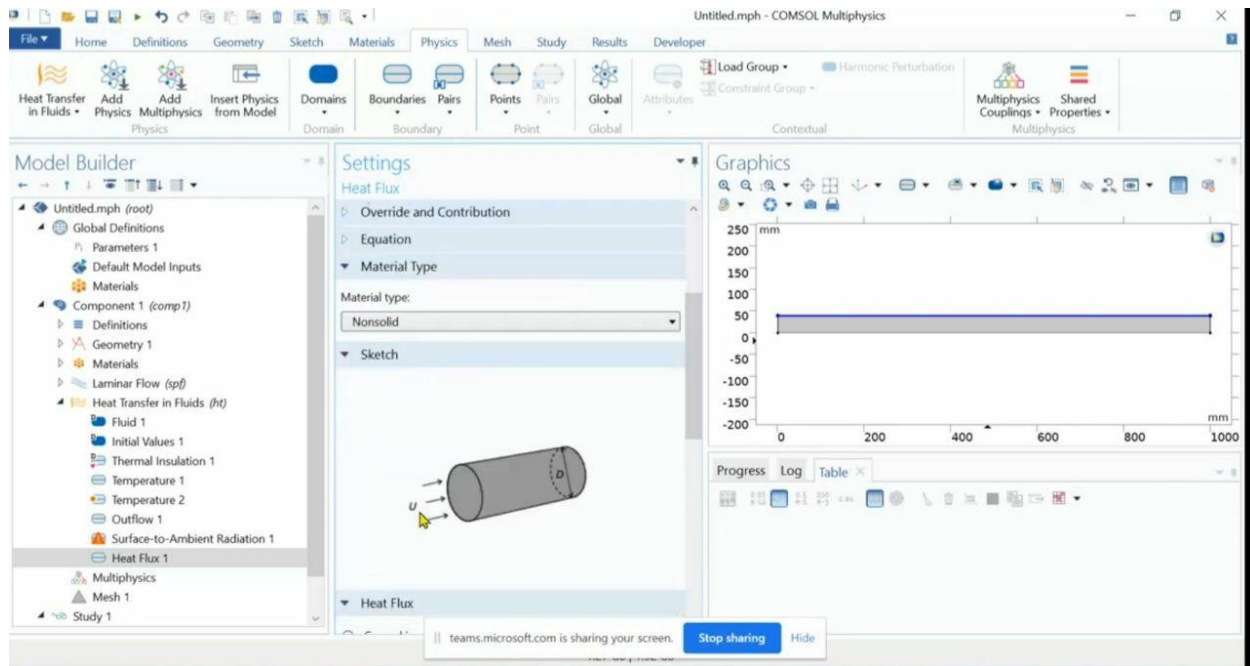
Untitled.mph - COMSOL Multiphysics

File ▾ Home Definitions Geometry Sketch Materials Physics Mesh Study Results Developer

Heat Transfer in Fluids ▾ Add Physics Add Multiphysics Insert Physics from Model
Physics
Domains
Domain
Boundaries Pairs
Boundary
Points Pairs
Point
Global
Global
Attributes
Load Group ▾
Constraint Group ▾
Harmonic Perturbation
Contextual
Multiphysics Couplings ▾ Shared Properties ▾
Multiphysics

Model Builder
Untitled.mph (root)
Global Definitions
Parameters 1
Default Model Inputs
Materials
Component 1 (comp1)
Definitions
Geometry 1
Materials
Laminar Flow (spf)
Heat Transfer in Fluids (ht)
Fluid 1
Initial Values 1
Thermal Insulation 1
Temperature 1
Temperature 2
Outflow 1
Surface-to-Ambient Radiation 1
Heat Flux 1
Multiphysics
Mesh 1
Study 1

Settings
Heat Flux
Override and Contribution
Equation
Material Type
Material type:
Nonsolid
Sketch
u
D
Heat Flux

Graphics
250 mm
200
150
100
50
0
-50
-100
-150
-200
0 200 400 600 800 1000
mm

Progress Log Table

teams.microsoft.com is sharing your screen. Stop sharing Hide